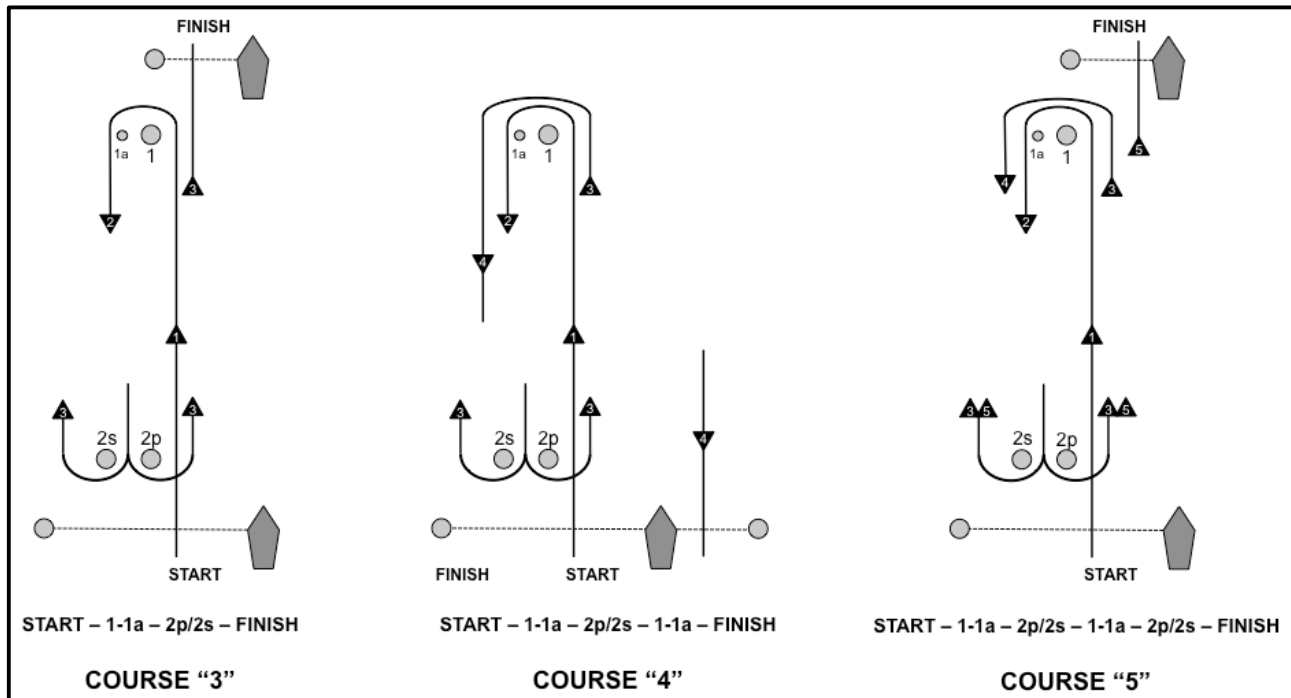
FINISH

1a 1

3

2

1

3 3

2s 2p

START

START – 1-1a – 2p/2s – FINISH

COURSE "3"

1a 1

3

2

4

1

3 3

2s 2p

4

FINISH START

START – 1-1a – 2p/2s – 1-1a – FINISH

COURSE "4"

FINISH

5

1a 1

4

3

2

1

3 5 3 5

2s 2p

START

START – 1-1a – 2p/2s – 1-1a – 2p/2s – FINISH

COURSE "5"